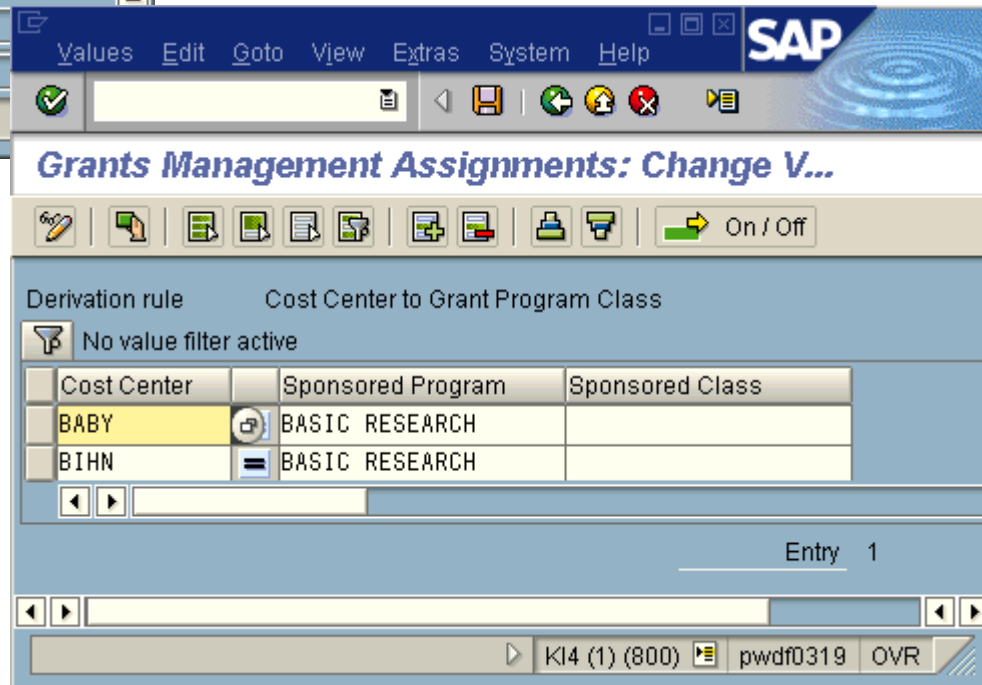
Values Edit Goto View Extras System Help

SAP

Grants Management Assignments: Change V...

On / Off

Derivation rule Cost Center to Grant Program Class

No value filter active

| Cost Center | | Sponsored Program | Sponsored Class |
|---|---|---|---|
| BABY | | BASIC RESEARCH | |
| BIHN | = | BASIC RESEARCH | |

Entry 1

KI4 (1) (800) pwdf0319 OVR